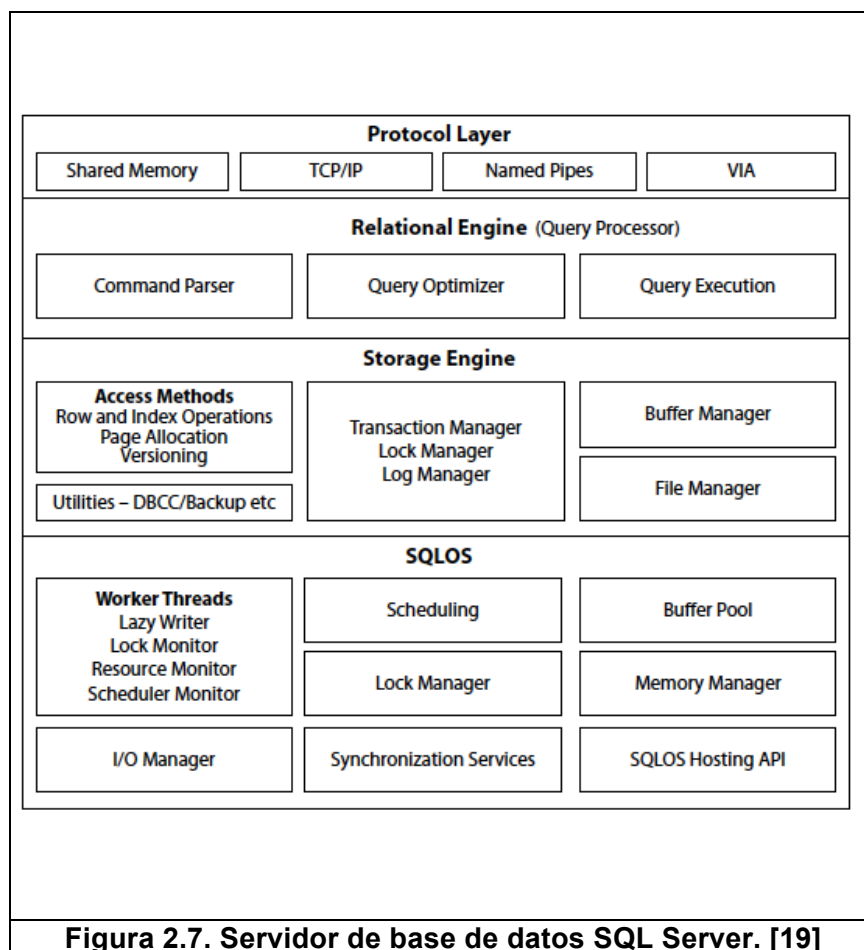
Protocol Layer

Shared Memory

TCP/IP

Named Pipes

VIA

Relational Engine (Query Processor)

Command Parser

Query Optimizer

Query Execution

Storage Engine

Access Methods
Row and Index Operations
Page Allocation
Versioning

Utilities – DBCC/Backup etc

Transaction Manager
Lock Manager
Log Manager

Buffer Manager

File Manager

SQLOS

Worker Threads
Lazy Writer
Lock Monitor
Resource Monitor
Scheduler Monitor

Scheduling

Lock Manager

Buffer Pool

Memory Manager

I/O Manager

Synchronization Services

SQLOS Hosting API

Figura 2.7. Servidor de base de datos SQL Server. [19]